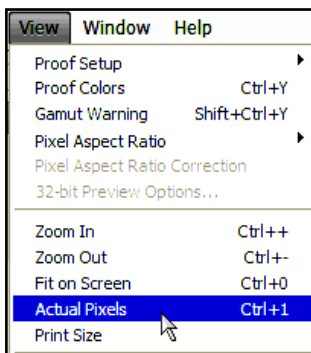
View Window Help

Proof Setup
Proof Colors Ctrl+Y
Gamut Warning Shift+Ctrl+Y
Pixel Aspect Ratio
Pixel Aspect Ratio Correction
32-bit Preview Options...

Zoom In Ctrl++
Zoom Out Ctrl+-
Fit on Screen Ctrl+0
Actual Pixels Ctrl+1
Print Size